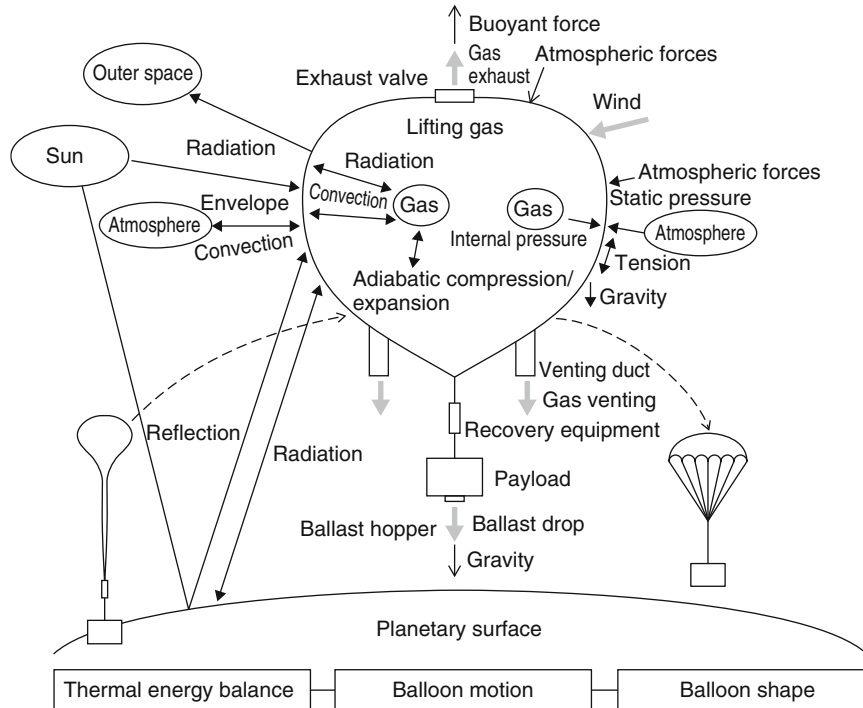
Buoyant force

Gas exhaust

Atmospheric forces

Outer space

Exhaust valve

Wind

Lifting gas

Sun

Radiation

Radiation

Atmospheric forces

Static pressure

Envelope

Convection

Gas

Gas

Atmosphere

Internal pressure

Atmosphere

Convection

Tension

Adiabatic compression/ expansion

Gravity

Venting duct

Gas venting

Reflection

Recovery equipment

Radiation

Payload

Ballast hopper

Ballast drop

Gravity

Planetary surface

| Thermal energy balance | Balloon motion | Balloon shape |